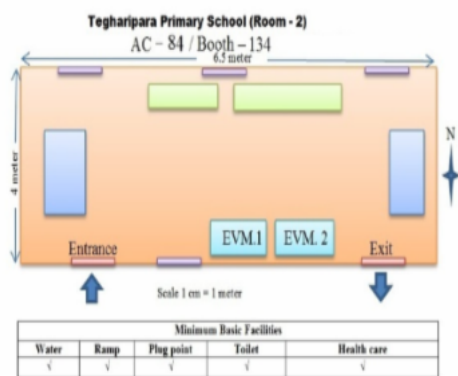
Tegharipara Primary School (Room - 2)

AC – 84 / Booth – 134

6.5 meter

4 meter

N

EVM.1

EVM. 2

Entrance

Exit

Scale 1 cm = 1 meter

| Minimum Basic Facilities | | | | |
|---|---|---|---|---|
| Water | Ramp | Plug point | Toilet | Health care |
| √ | √ | √ | √ | √ |